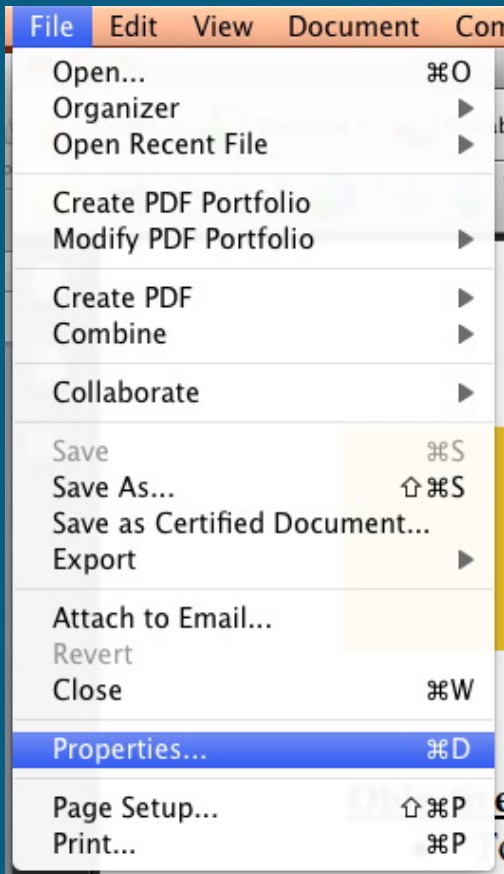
File Edit View Document Con

Open... ⌘O
Organizer
Open Recent File

Create PDF Portfolio
Modify PDF Portfolio

Create PDF
Combine

Collaborate

Save ⌘S
Save As... ⇧⌘S
Save as Certified Document...
Export

Attach to Email...
Revert
Close ⌘W

Properties... ⌘D

Page Setup... ⇧⌘P
Print... ⌘P